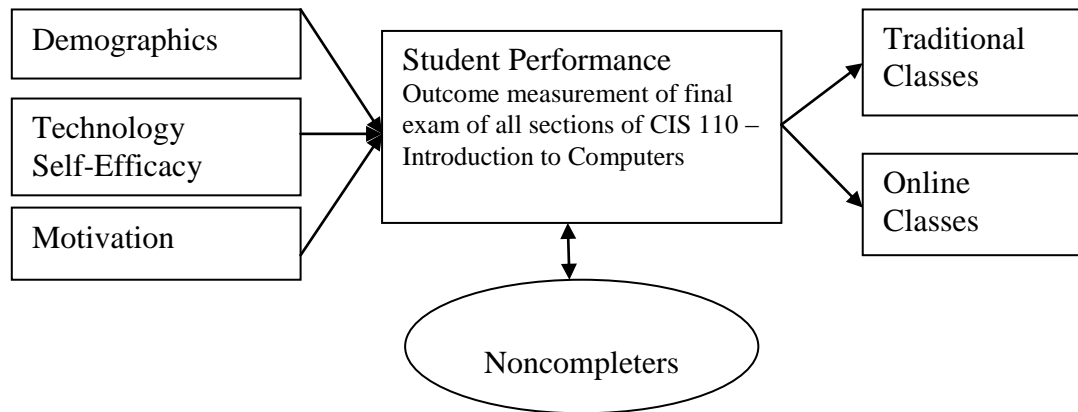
Demographics

Technology Self-Efficacy

Motivation

Student Performance
Outcome measurement of final exam of all sections of CIS 110 – Introduction to Computers

Traditional Classes

Online Classes

Noncompleters